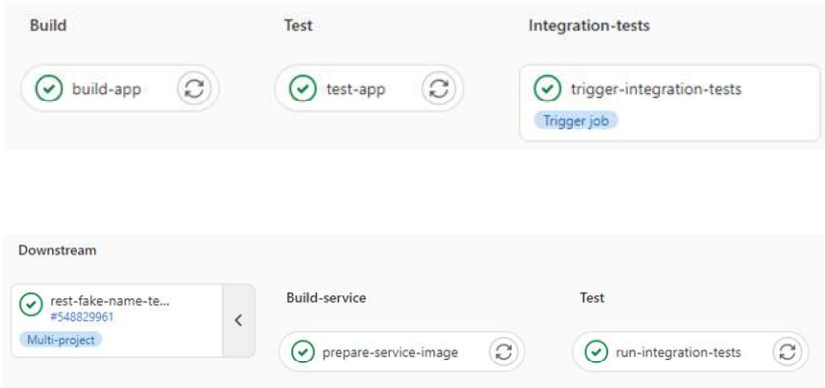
Build

build-app

Test

test-app

Integration-tests

trigger-integration-tests

Trigger job

Downstream

rest-fake-name-te...

#548829961

Multi-project

Build-service

prepare-service-image

Test

run-integration-tests